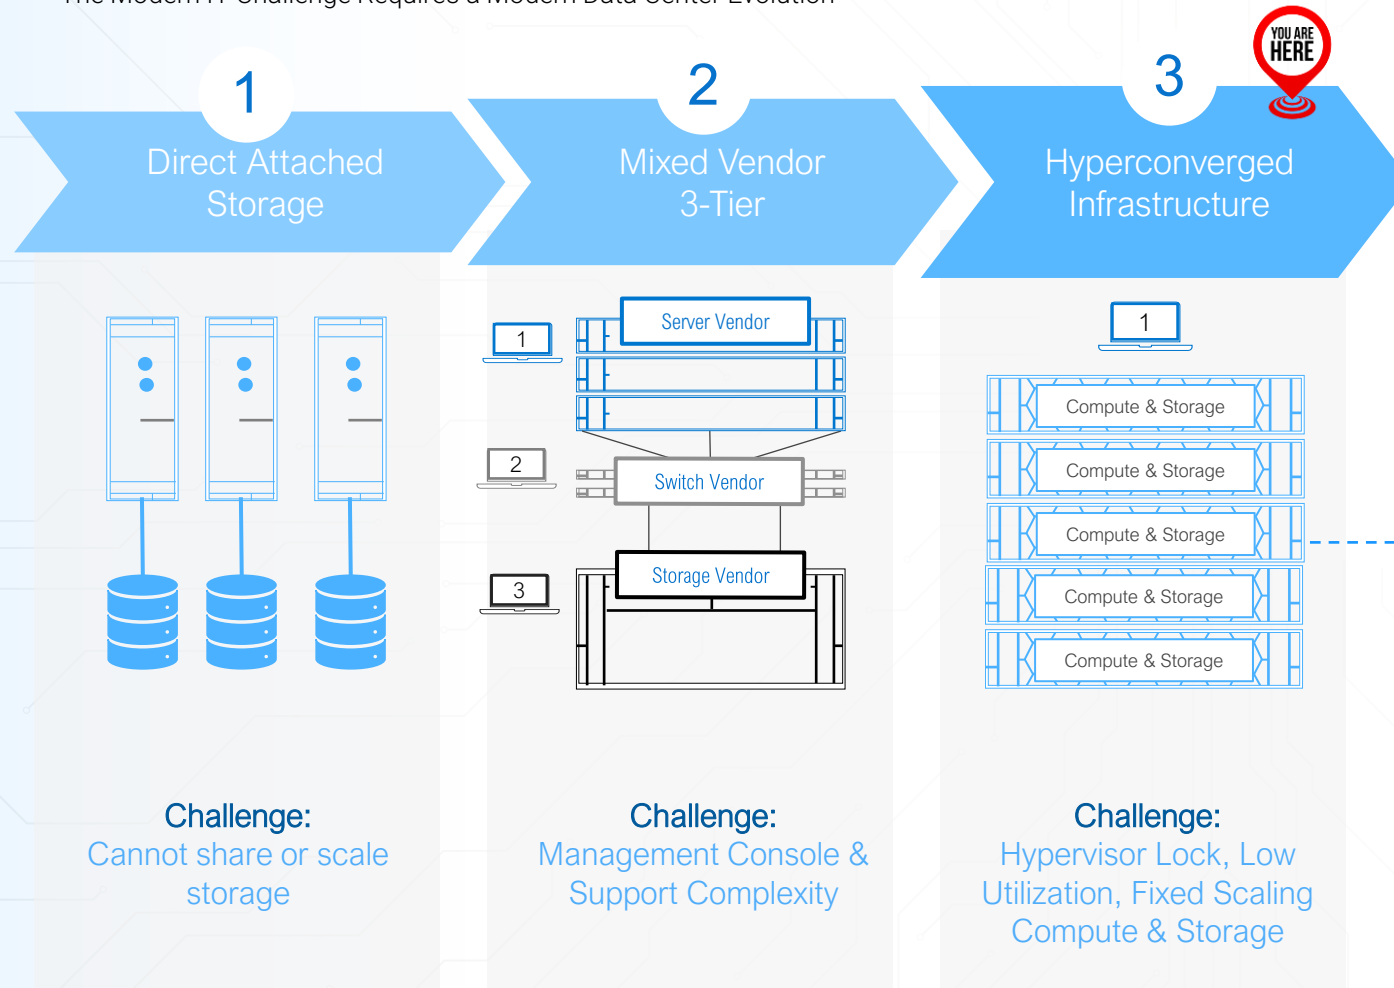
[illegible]

1
Direct Attached Storage

2
Mixed Vendor 3-Tier

3
YOU ARE HERE
Hyperconverged Infrastructure

1
Server Vendor
2
Switch Vendor
3
Storage Vendor

1
Compute & Storage
Compute & Storage
Compute & Storage
Compute & Storage
Compute & Storage

Challenge:
Cannot share or scale storage

Challenge:
Management Console & Support Complexity

Challenge:
Hypervisor Lock, Low Utilization, Fixed Scaling Compute & Storage